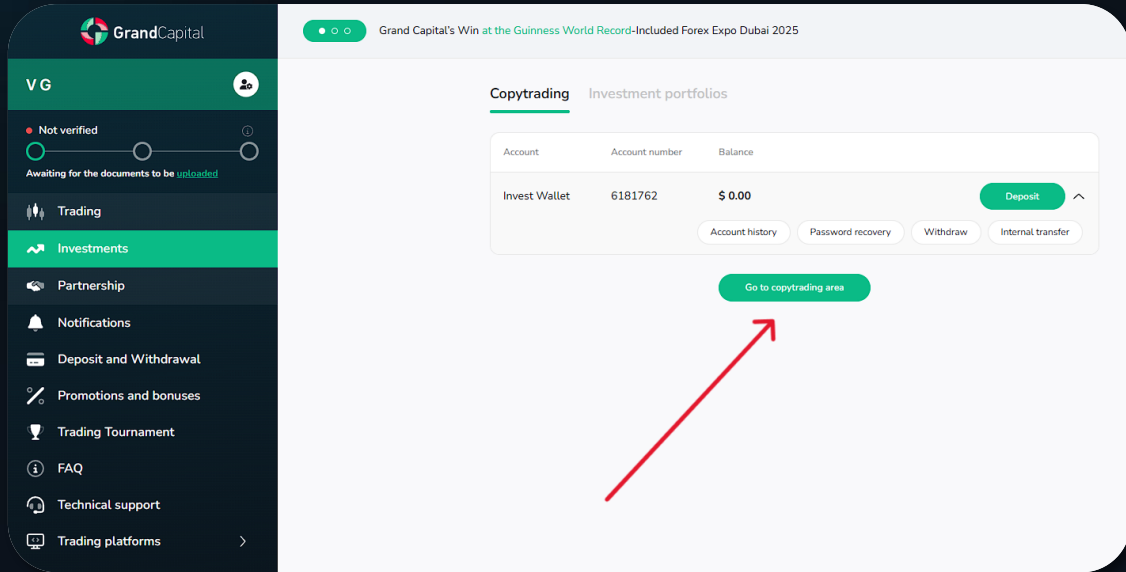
GrandCapital

V G

Not verified

Awaiting for the documents to be uploaded

Trading
Investments
Partnership
Notifications
Deposit and Withdrawal
Promotions and bonuses
Trading Tournament
FAQ
Technical support
Trading platforms

Grand Capital's Win at the Guinness World Record-Included Forex Expo Dubai 2025

Copytrading Investment portfolios

| Account | Account number | Balance |
|---|---|---|
| Invest Wallet | 6181762 | $ 0.00 |

Deposit

Account history Password recovery Withdraw Internal transfer

Go to copytrading area